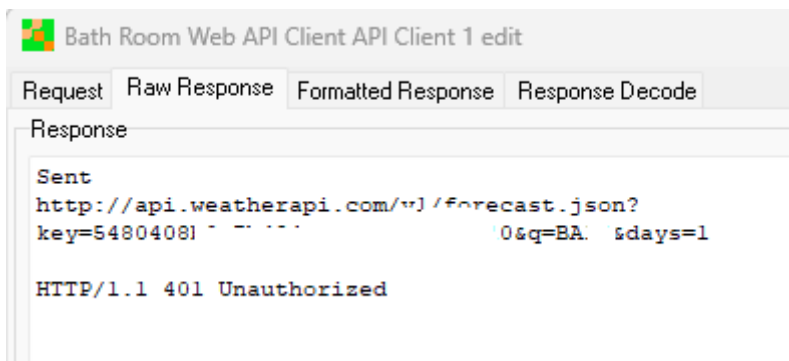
Bath Room Web API Client API Client 1 edit

Request | Raw Response | Formatted Response | Response Decode

Response

Sent
http://api.weatherapi.com/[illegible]/forecast.json?key=5480408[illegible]0&q=BA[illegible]&days=1

HTTP/1.1 401 Unauthorized